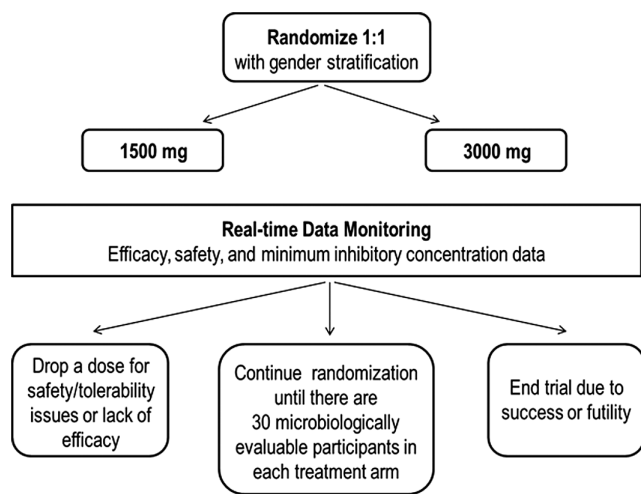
Randomize 1:1
with gender stratification

1500 mg

3000 mg

Real-time Data Monitoring
Efficacy, safety, and minimum inhibitory concentration data

Drop a dose for safety/tolerability issues or lack of efficacy

Continue randomization until there are 30 microbiologically evaluable participants in each treatment arm

End trial due to success or futility